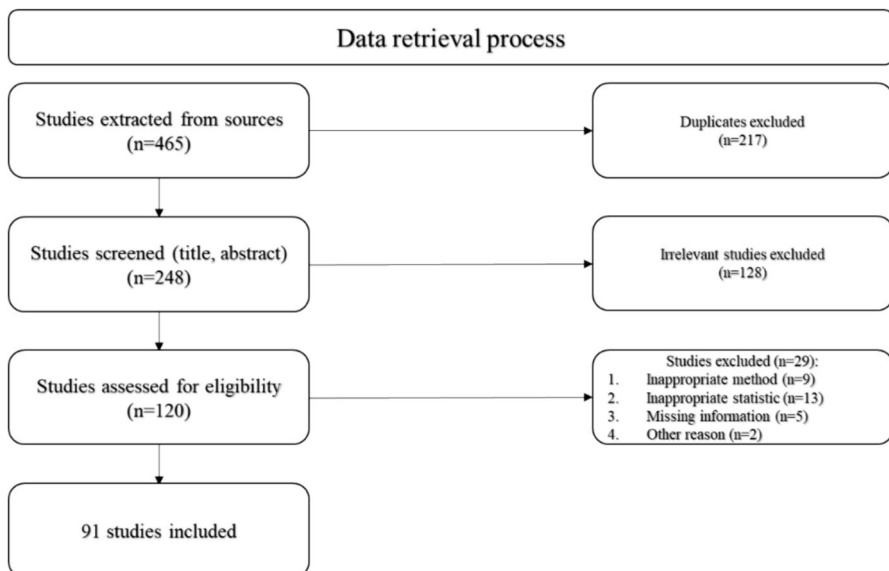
Data retrieval process

Studies extracted from sources (n=465)

Duplicates excluded (n=217)

Studies screened (title, abstract) (n=248)

Irrelevant studies excluded (n=128)

Studies assessed for eligibility (n=120)

Studies excluded (n=29):
1. Inappropriate method (n=9)
2. Inappropriate statistic (n=13)
3. Missing information (n=5)
4. Other reason (n=2)

91 studies included